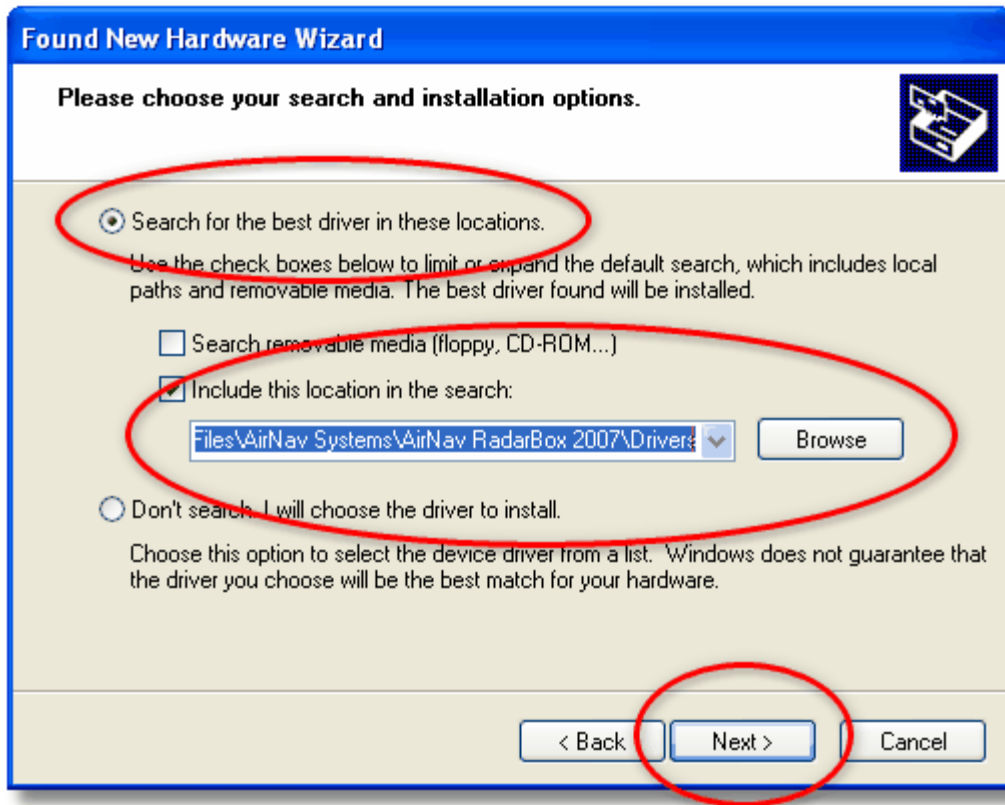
Found New Hardware Wizard

Please choose your search and installation options.

Search for the best driver in these locations.

Use the check boxes below to limit or expand the default search, which includes local paths and removable media. The best driver found will be installed.

Search removable media (floppy, CD-ROM...)

Include this location in the search:

Files\AirNav Systems\AirNav RadarBox 2007\Drivers

Browse

Don't search. I will choose the driver to install.

Choose this option to select the device driver from a list. Windows does not guarantee that the driver you choose will be the best match for your hardware.

< Back

Next >

Cancel